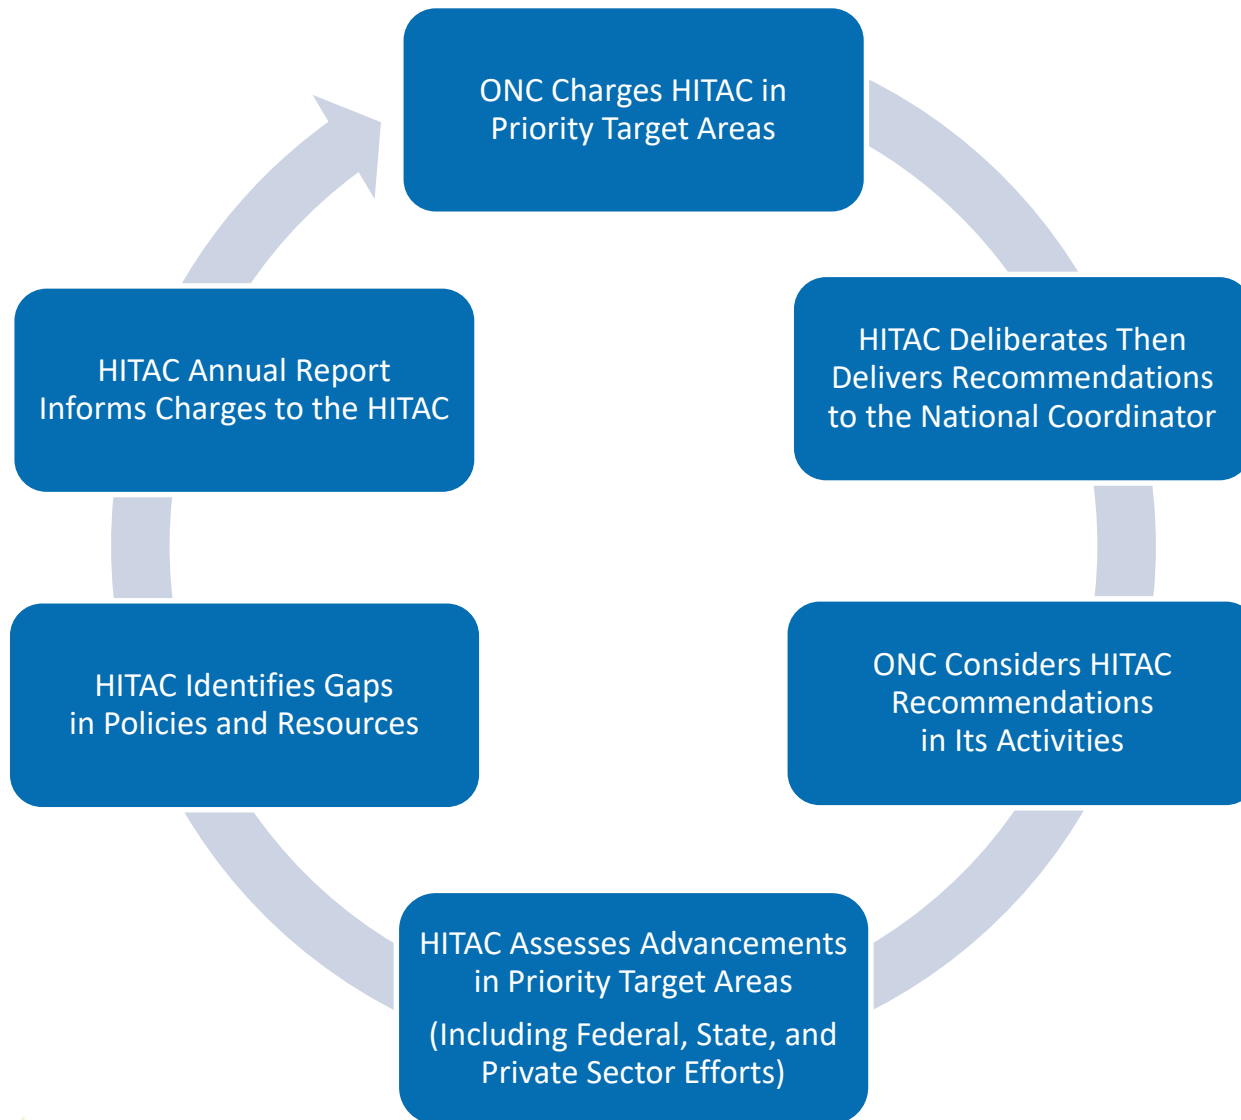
ONC Charges HITAC in Priority Target Areas

HITAC Deliberates Then Delivers Recommendations to the National Coordinator

ONC Considers HITAC Recommendations in Its Activities

HITAC Assesses Advancements in Priority Target Areas

(Including Federal, State, and Private Sector Efforts)

HITAC Identifies Gaps in Policies and Resources

HITAC Annual Report Informs Charges to the HITAC